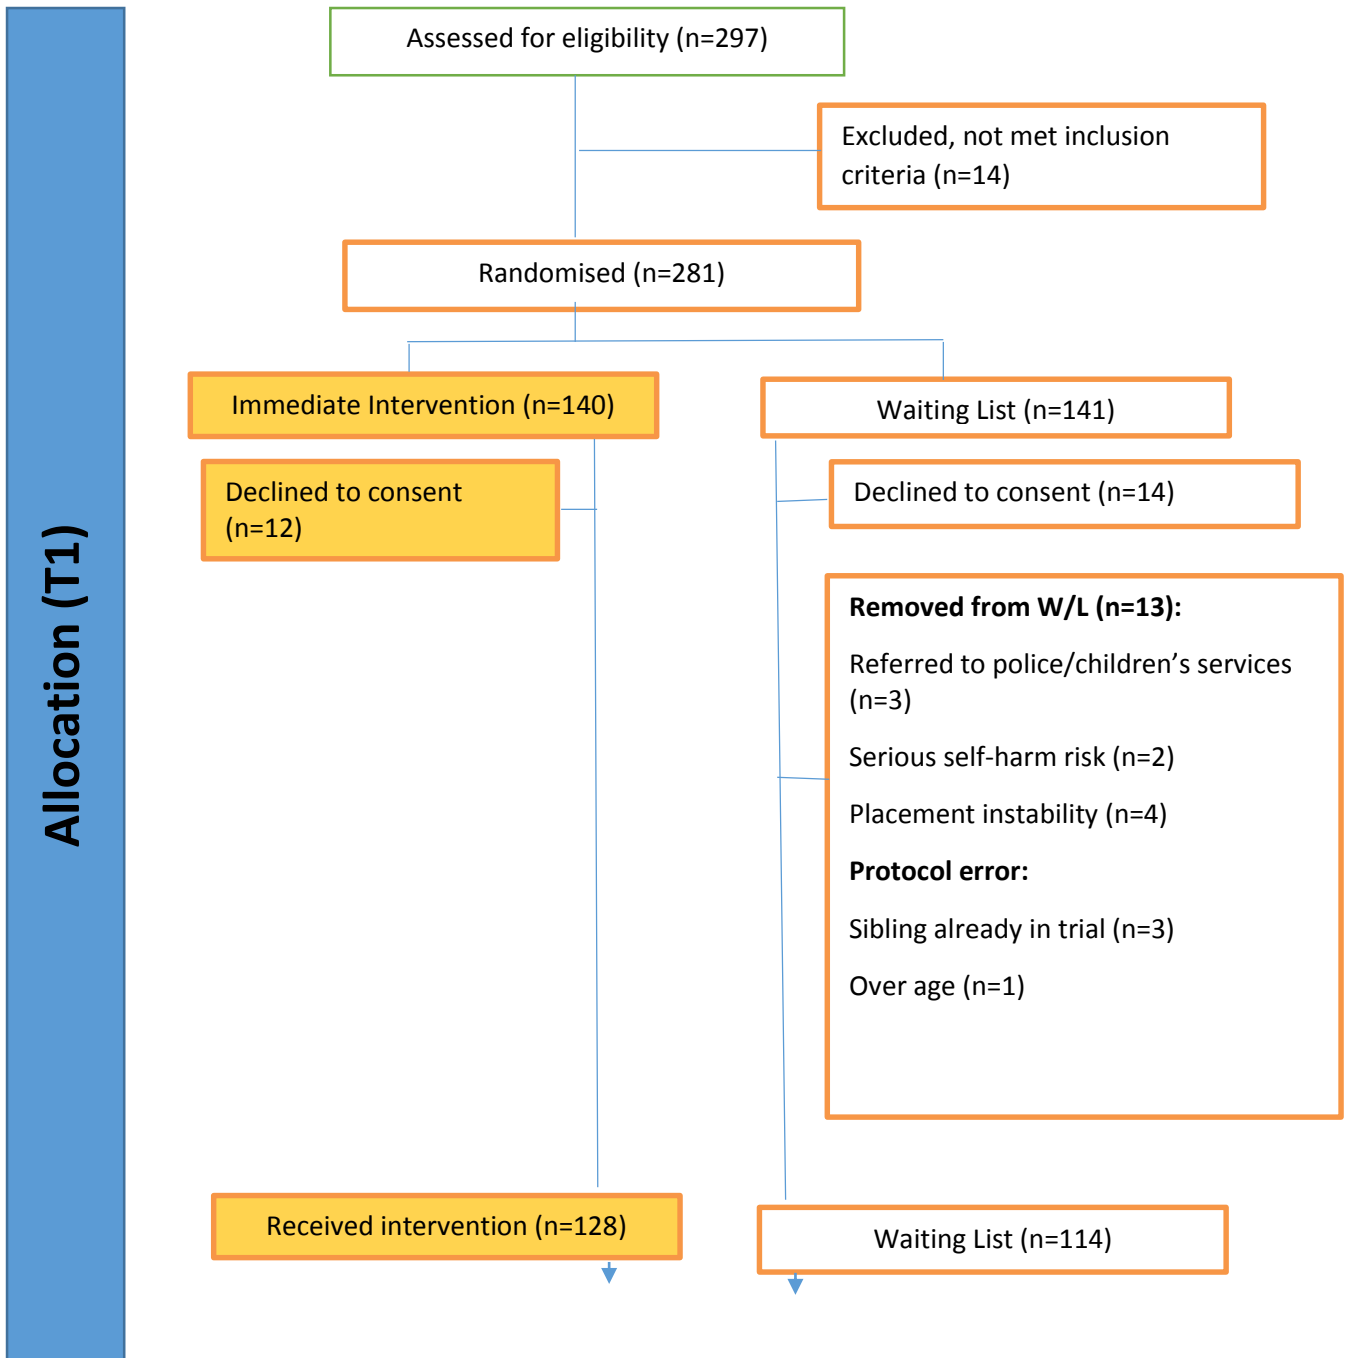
Allocation (T1)

Assessed for eligibility (n=297)

Excluded, not met inclusion criteria (n=14)

Randomised (n=281)

Immediate Intervention (n=140)

Waiting List (n=141)

Declined to consent (n=12)

Declined to consent (n=14)

**Removed from W/L (n=13):**

Referred to police/children’s services (n=3)

Serious self-harm risk (n=2)

Placement instability (n=4)

**Protocol error:**

Sibling already in trial (n=3)

Over age (n=1)

Received intervention (n=128)

Waiting List (n=114)